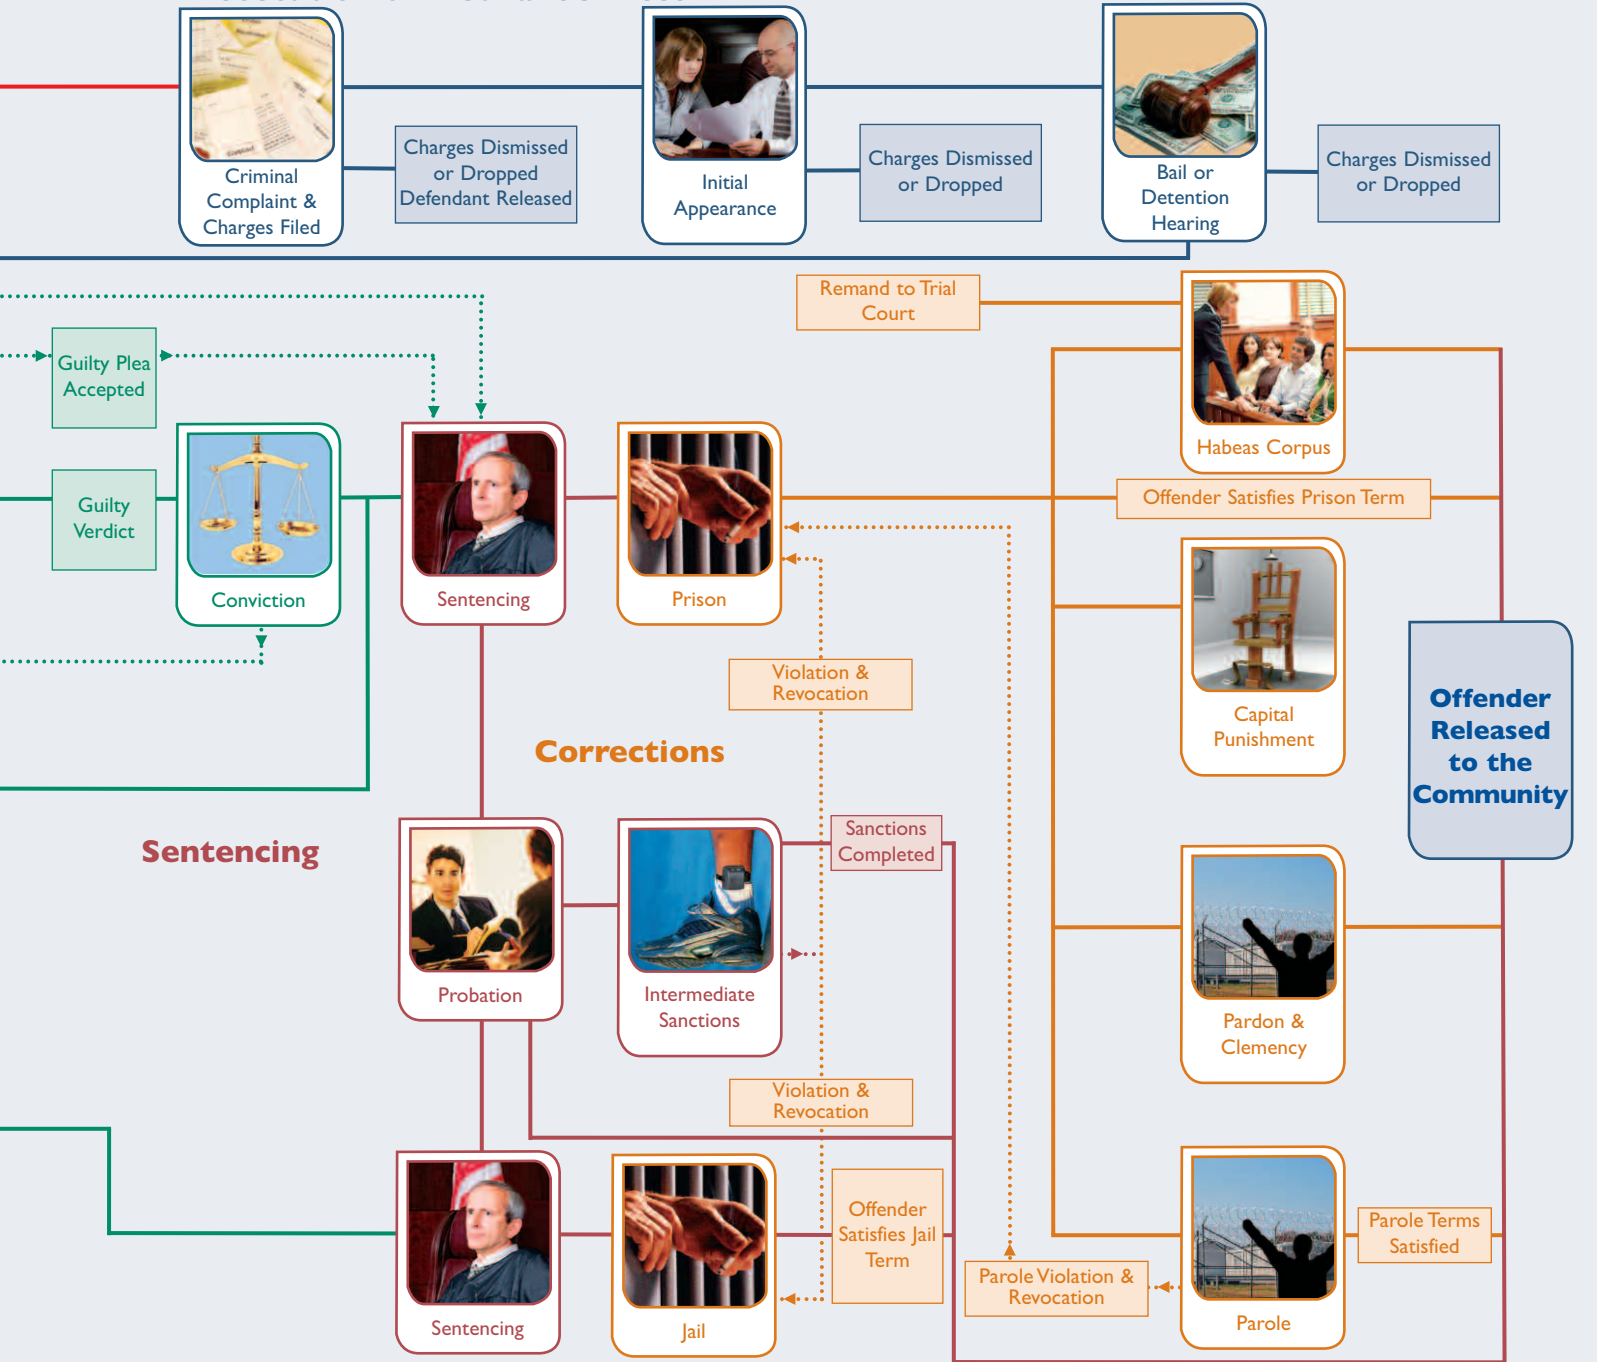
Criminal Complaint & Charges Filed

Charges Dismissed or Dropped Defendant Released

Initial Appearance

Charges Dismissed or Dropped

Bail or Detention Hearing

Charges Dismissed or Dropped

Remand to Trial Court

Habeas Corpus

Guilty Plea Accepted

Guilty Verdict

Conviction

Sentencing

Prison

Offender Satisfies Prison Term

Capital Punishment

Violation & Revocation

Corrections

Offender Released to the Community

Sentencing

Probation

Intermediate Sanctions

Sanctions Completed

Pardon & Clemency

Violation & Revocation

Sentencing

Jail

Offender Satisfies Jail Term

Parole Violation & Revocation

Parole

Parole Terms Satisfied